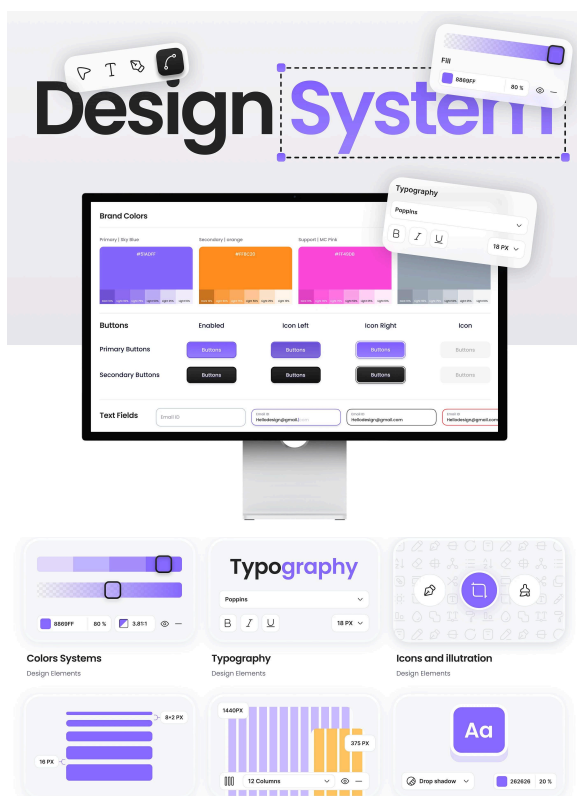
Design System

Fill
8869FF 80 %

Typography
Poppins
B I U 18 PX

Brand Colors

Primary | Sky Blue
Secondary | orange
Support | MC Pink

#7A6DFF
#FF8C20
#FF40DB

Buttons Enabled Icon Left Icon Right Icon

Primary Buttons Buttons Buttons Buttons Buttons

Secondary Buttons Buttons Buttons Buttons Buttons

Text Fields
Email ID
Email ID Hellodesign@gmail.com
Email ID Hellodesign@gmail.com
Email ID Hellodesign@gmail.com

8869FF 80 % 3.81:1

Colors Systems
Design Elements

Typography
Poppins
B I U 18 PX

Typography
Design Elements

Icons and illutration
Design Elements

8+2 PX
16 PX

1440PX
375 PX
12 Columns

Aa
Drop shadow 262626 20 %